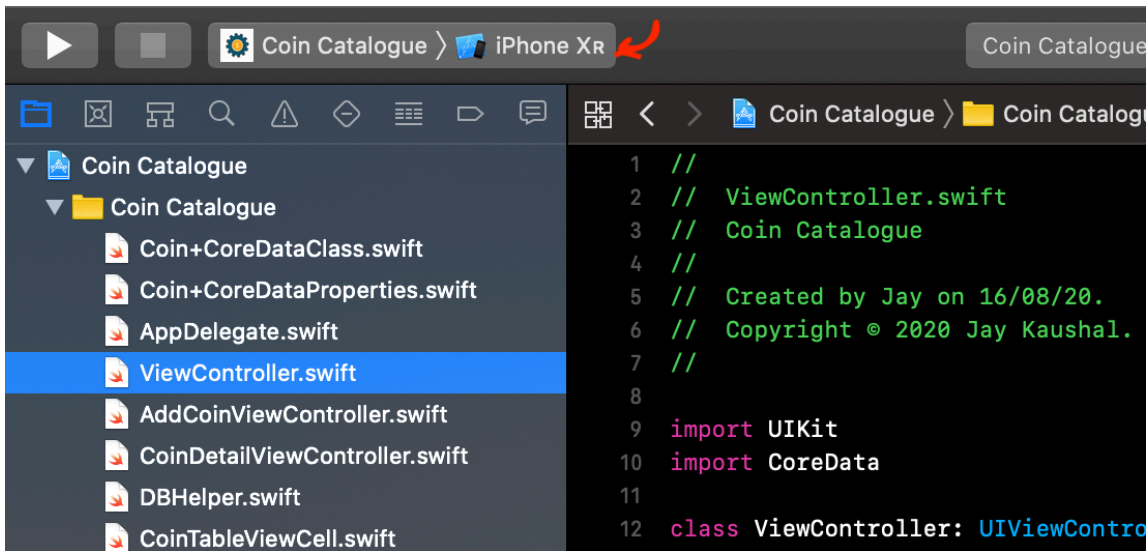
Coin Catalogue 〉 iPhone XR

Coin Catalogue

Coin Catalogue 〉 Coin Catalog

Coin Catalogue
Coin Catalogue
Coin+CoreDataClass.swift
Coin+CoreDataProperties.swift
AppDelegate.swift
ViewController.swift
AddCoinViewController.swift
CoinDetailViewController.swift
DBHelper.swift
CoinTableViewCell.swift

1 //
2 //  ViewController.swift
3 //  Coin Catalogue
4 //
5 //  Created by Jay on 16/08/20.
6 //  Copyright © 2020 Jay Kaushal.
7 //
8
9 import UIKit
10 import CoreData
11
12 class ViewController: UIViewContro